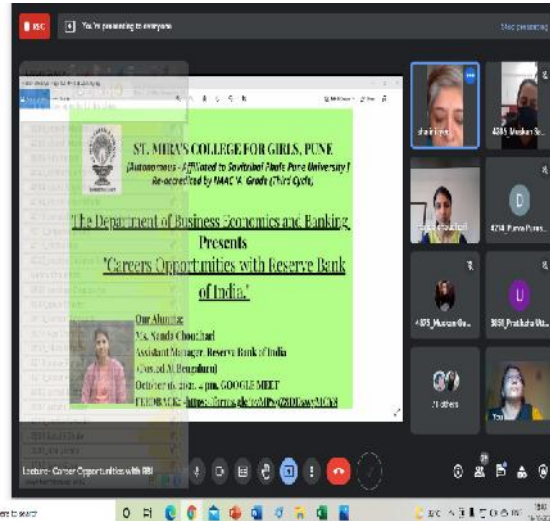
REC You're presenting to everyone
Stop presenting

ST. MIRA'S COLLEGE FOR GIRLS, PUNE
(Autonomous - Affiliated to Savitribai Phule Pune University)
Re-accredited by NAAC 'A' Grade (Third Cycle)

The Department of Business Economics and Banking
Presents
'Careers Opportunities with Reserve Bank of India.'

Our Alumna:
Ms. Nandi Chouthari
Assistant Manager, Reserve Bank of India
(Posted At Bengaluru)
October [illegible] 2021, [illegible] pm, GOOGLE MEET
FEEDBACK: https://forms.gle/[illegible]

shalini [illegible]
4285_Muskan Sa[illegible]
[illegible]
D
4214_Purva Pun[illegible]
4375_Muskan Ga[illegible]
U
3850_Pratiksha Uk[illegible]
21 others
You

Lecture - Career Opportunities with RBI